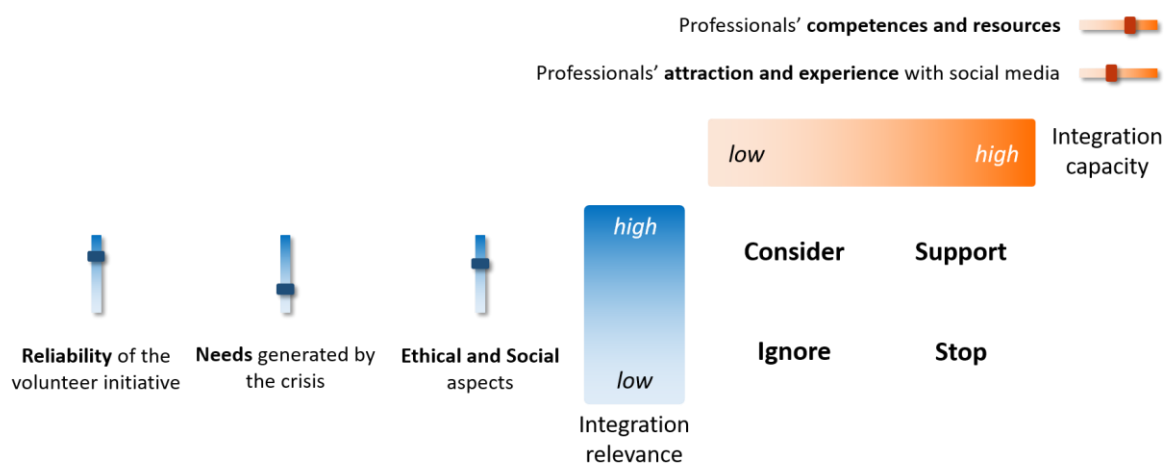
Professionals' **competences and resources**

Professionals' **attraction and experience** with social media

*low* *high*

Integration capacity

*high*

*low*

Integration relevance

**Consider** **Support**

**Ignore** **Stop**

**Reliability** of the volunteer initiative

**Needs** generated by the crisis

**Ethical and Social** aspects